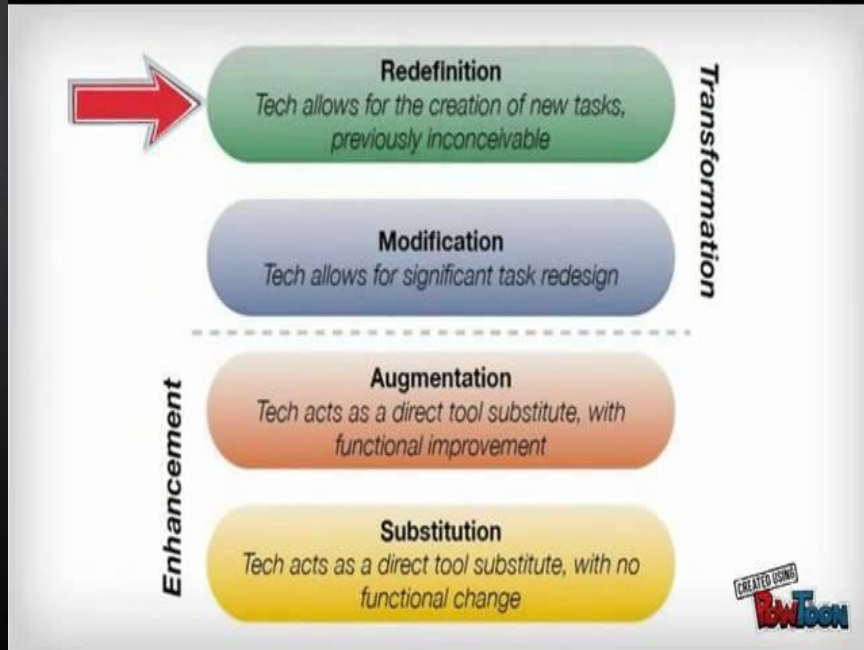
Redefinition
Tech allows for the creation of new tasks, previously inconceivable

Modification
Tech allows for significant task redesign

Transformation

Augmentation
Tech acts as a direct tool substitute, with functional improvement

Substitution
Tech acts as a direct tool substitute, with no functional change

Enhancement

CREATED USING PowToon